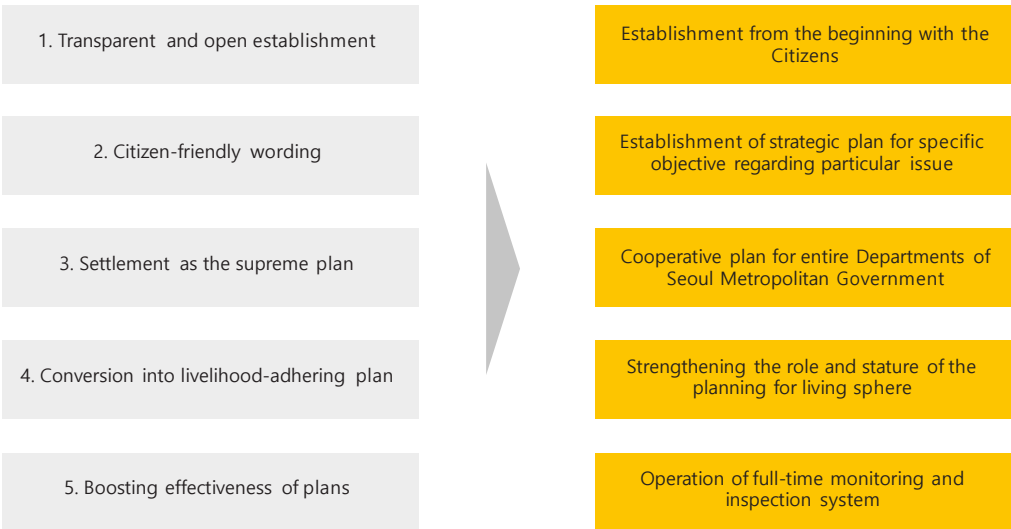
1. Transparent and open establishment

2. Citizen-friendly wording

3. Settlement as the supreme plan

4. Conversion into livelihood-adhering plan

5. Boosting effectiveness of plans

Establishment from the beginning with the Citizens

Establishment of strategic plan for specific objective regarding particular issue

Cooperative plan for entire Departments of Seoul Metropolitan Government

Strengthening the role and stature of the planning for living sphere

Operation of full-time monitoring and inspection system